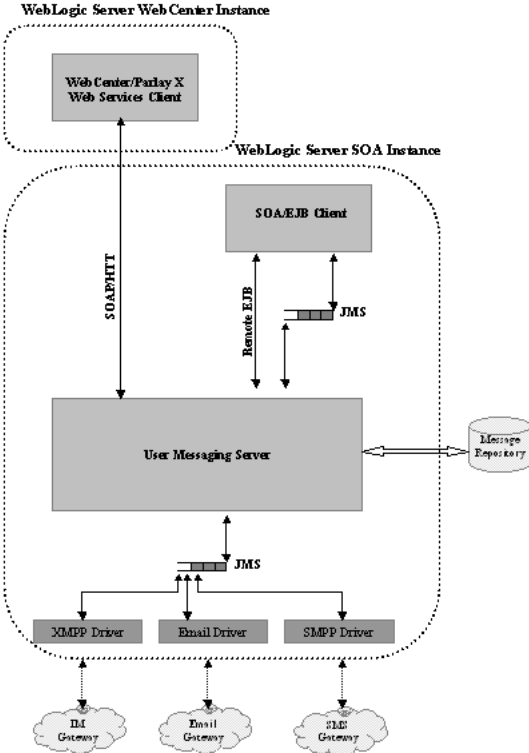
WebLogic Server WebCenter Instance

WebCenter/Parlay X Web Services Client

WebLogic Server SOA Instance

SOA/EJB Client

SOAP/HTT

Remote EJB

JMS

User Messaging Server

Message Repository

JMS

XMPP Driver

Email Driver

SMPP Driver

IM Gateway

Email Gateway

SMS Gateway